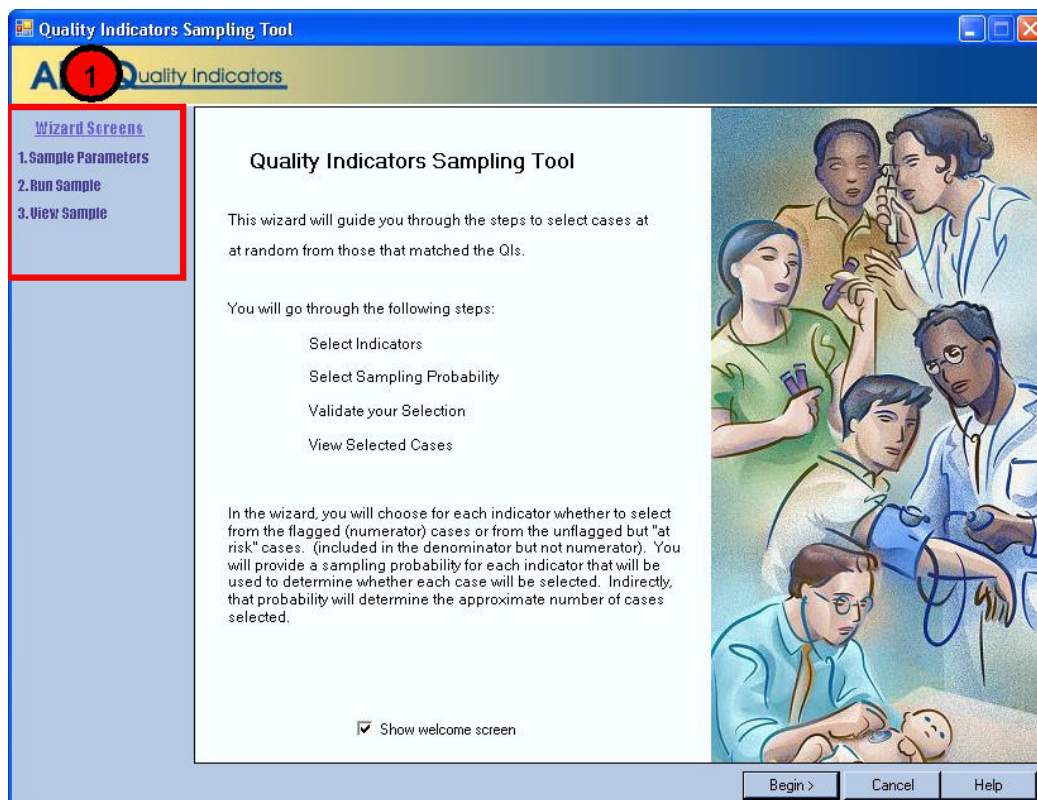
Quality Indicators Sampling Tool

A 1 Quality Indicators

Wizard Screens
1. Sample Parameters
2. Run Sample
3. View Sample

Quality Indicators Sampling Tool

This wizard will guide you through the steps to select cases at at random from those that matched the QIs.

You will go through the following steps:

Select Indicators

Select Sampling Probability

Validate your Selection

View Selected Cases

In the wizard, you will choose for each indicator whether to select from the flagged (numerator) cases or from the unflagged but "at risk" cases. (included in the denominator but not numerator). You will provide a sampling probability for each indicator that will be used to determine whether each case will be selected. Indirectly, that probability will determine the approximate number of cases selected.

Show welcome screen

Begin >
Cancel
Help